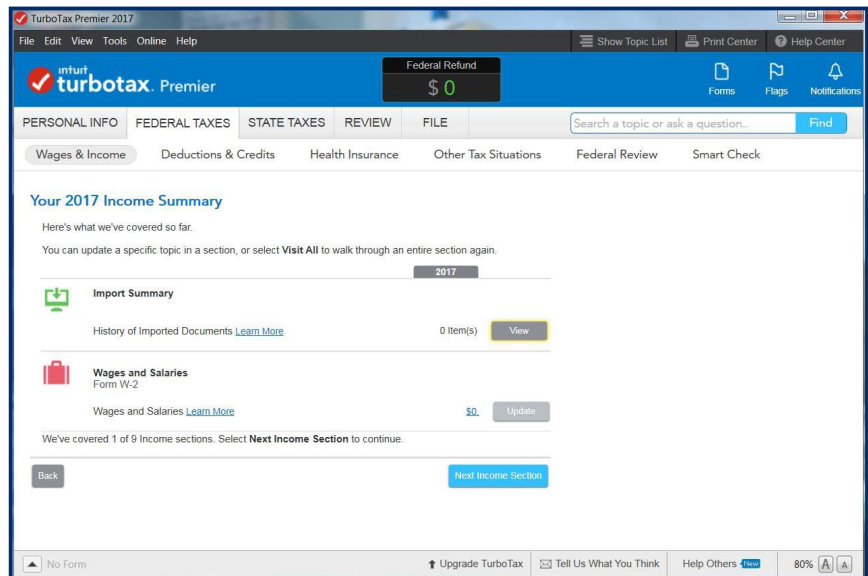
TurboTax Premier 2017

File Edit View Tools Online Help

Show Topic List Print Center Help Center

intuit turbotax. Premier

Federal Refund
$ 0

Forms Flags Notifications

PERSONAL INFO FEDERAL TAXES STATE TAXES REVIEW FILE

Search a topic or ask a question.. Find

Wages & Income Deductions & Credits Health Insurance Other Tax Situations Federal Review Smart Check

Your 2017 Income Summary

Here's what we've covered so far.

You can update a specific topic in a section, or select **Visit All** to walk through an entire section again.

2017

Import Summary

History of Imported Documents Learn More 0 Item(s) View

Wages and Salaries
Form W-2

Wages and Salaries Learn More $0 Update

We've covered 1 of 9 Income sections. Select **Next Income Section** to continue.

Back Next Income Section

No Form Upgrade TurboTax Tell Us What You Think Help Others New 80% A A